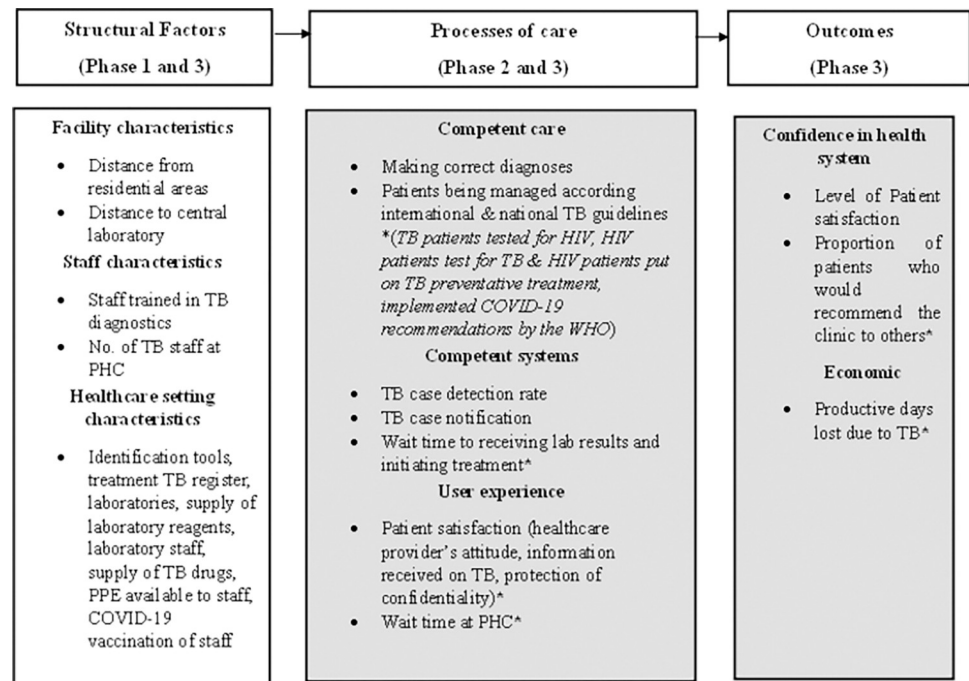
Structural Factors
(Phase 1 and 3)

Processes of care
(Phase 2 and 3)

Outcomes
(Phase 3)

Facility characteristics
- Distance from residential areas
- Distance to central laboratory

Staff characteristics
- Staff trained in TB diagnostics
- No. of TB staff at PHC

Healthcare setting characteristics
- Identification tools, treatment TB register, laboratories, supply of laboratory reagents, laboratory staff, supply of TB drugs, PPE available to staff, COVID-19 vaccination of staff

Competent care
- Making correct diagnoses
- Patients being managed according international & national TB guidelines *(TB patients tested for HIV, HIV patients test for TB & HIV patients put on TB preventative treatment, implemented COVID-19 recommendations by the WHO)

Competent systems
- TB case detection rate
- TB case notification
- Wait time to receiving lab results and initiating treatment*

User experience
- Patient satisfaction (healthcare provider's attitude, information received on TB, protection of confidentiality)*
- Wait time at PHC*

Confidence in health system
- Level of Patient satisfaction
- Proportion of patients who would recommend the clinic to others*

Economic
- Productive days lost due to TB*